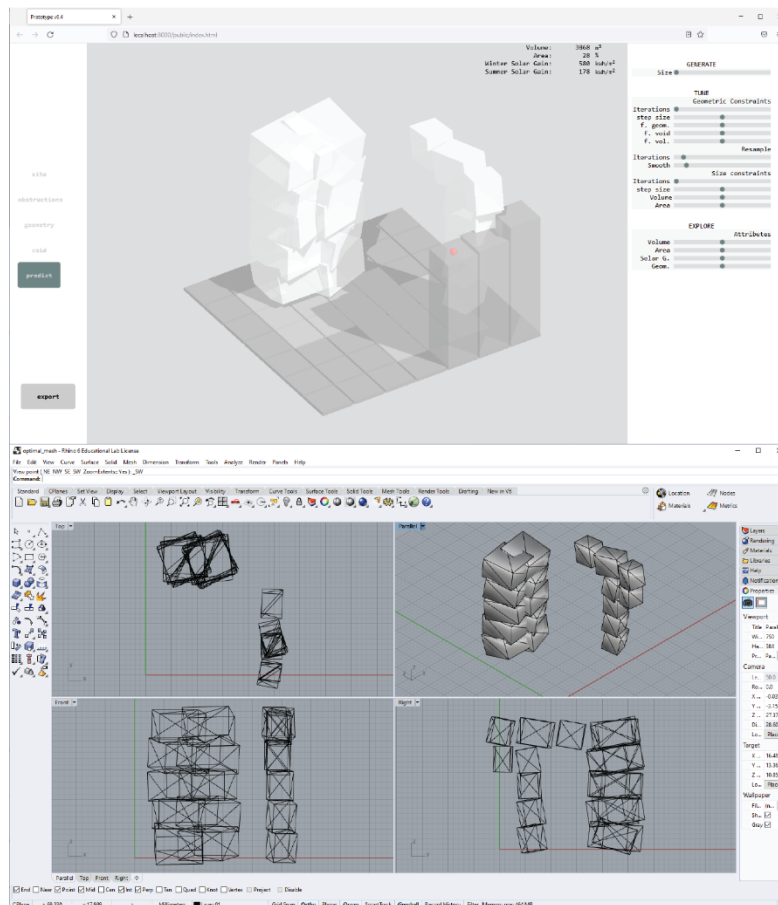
Prototype v0.4 × +

localhost:8000/public/index.html

Volume: 3868 m³
Area: 28 %
Winter Solar Gain: 580 kWh/m²
Summer Solar Gain: 178 kWh/m²

GENERATE
Size

TUNE
Geometric Constraints
Iterations
step size
f. geom.
f. void
f. vol.
Resample
Iterations
Smooth
Size constraints
Iterations
step size
Volume
Area

EXPLORE
Attributes
Volume
Area
Solar G.
Geom.

site
abstractions
geometry
void
predict

export

optimal_mesh - Rhino 6 Educational Lab License
File Edit View Curve Surface Solid Mesh Dimension Transform Tools Analyze Render Panels Help
Command:
Standard CPlanes Set View Display Select Viewport Layout Visibility Transform Curve Tools Surface Tools Solid Tools Mesh Tools Render Tools Drafting New in V6
Location Nodes
Materials Metrics
Top
Parallel
Front
Right
Layers
Rendering
Materials
Libraries
Help
Notifications
Properties
Viewport
Title Parall
Wi... 750
He... 384
Pr... Pa...
Camera
Le... 50.0
Rot... 0.0
X ... -0.00
Y ... -2.15
Z ... 27.17
Di... 38.88
Lo... Plac
Target
X ... 16.49
Y ... 13.36
Z ... 10.03
Lo... Plac
Wallpaper
Fil... (n...
Sh... ☑
Gray ☑
Parallel Top Front Right
☑End ☐Near ☑Point ☑Mid ☐Cen ☑Int ☑Perp ☐Tan ☐Quad ☐Knot ☐Vertex ☐Project ☐Disable
Millimeters Grid Snap Ortho Planar Osnap SmartTrack Gumball Record History Filter